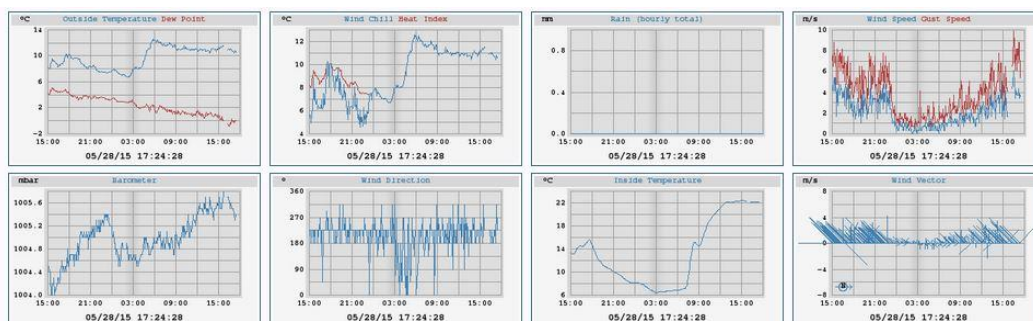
°C Outside Temperature Dew Point
14
10
6
2
-2
15:00 21:00 03:00 09:00 15:00
05/28/15 17:24:28

°C Wind Chill Heat Index
12
10
8
6
4
15:00 21:00 03:00 09:00 15:00
05/28/15 17:24:28

mm Rain (hourly total)
0.8
0.4
0.0
15:00 21:00 03:00 09:00 15:00
05/28/15 17:24:28

m/s Wind Speed Gust Speed
10
8
6
4
2
0
15:00 21:00 03:00 09:00 15:00
05/28/15 17:24:28

mbar Barometer
1005.6
1005.2
1004.8
1004.4
1004.0
15:00 21:00 03:00 09:00 15:00
05/28/15 17:24:28

° Wind Direction
360
270
180
90
0
15:00 21:00 03:00 09:00 15:00
05/28/15 17:24:28

°C Inside Temperature
22
18
14
10
6
15:00 21:00 03:00 09:00 15:00
05/28/15 17:24:28

m/s Wind Vector
8
4
0
-4
-8
N
15:00 21:00 03:00 09:00 15:00
05/28/15 17:24:28